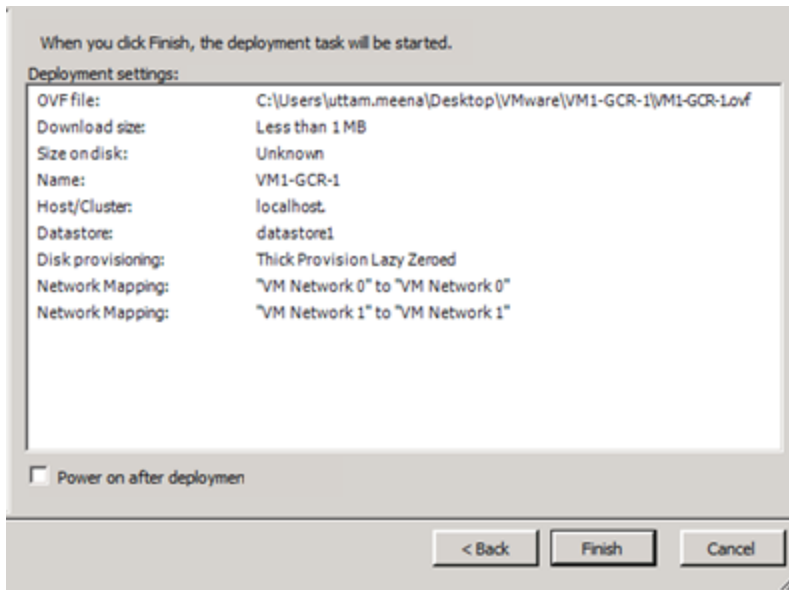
When you click Finish, the deployment task will be started.

Deployment settings:

| | |
|---|---|
| OVF file: | C:\Users\uttam.meena\Desktop\VMware\VM1-GCR-1\VM1-GCR-1.ovf |
| Download size: | Less than 1 MB |
| Size on disk: | Unknown |
| Name: | VM1-GCR-1 |
| Host/Cluster: | localhost. |
| Datastore: | datastore1 |
| Disk provisioning: | Thick Provision Lazy Zeroed |
| Network Mapping: | "VM Network 0" to "VM Network 0" |
| Network Mapping: | "VM Network 1" to "VM Network 1" |

Power on after deploymen

< Back   Finish   Cancel